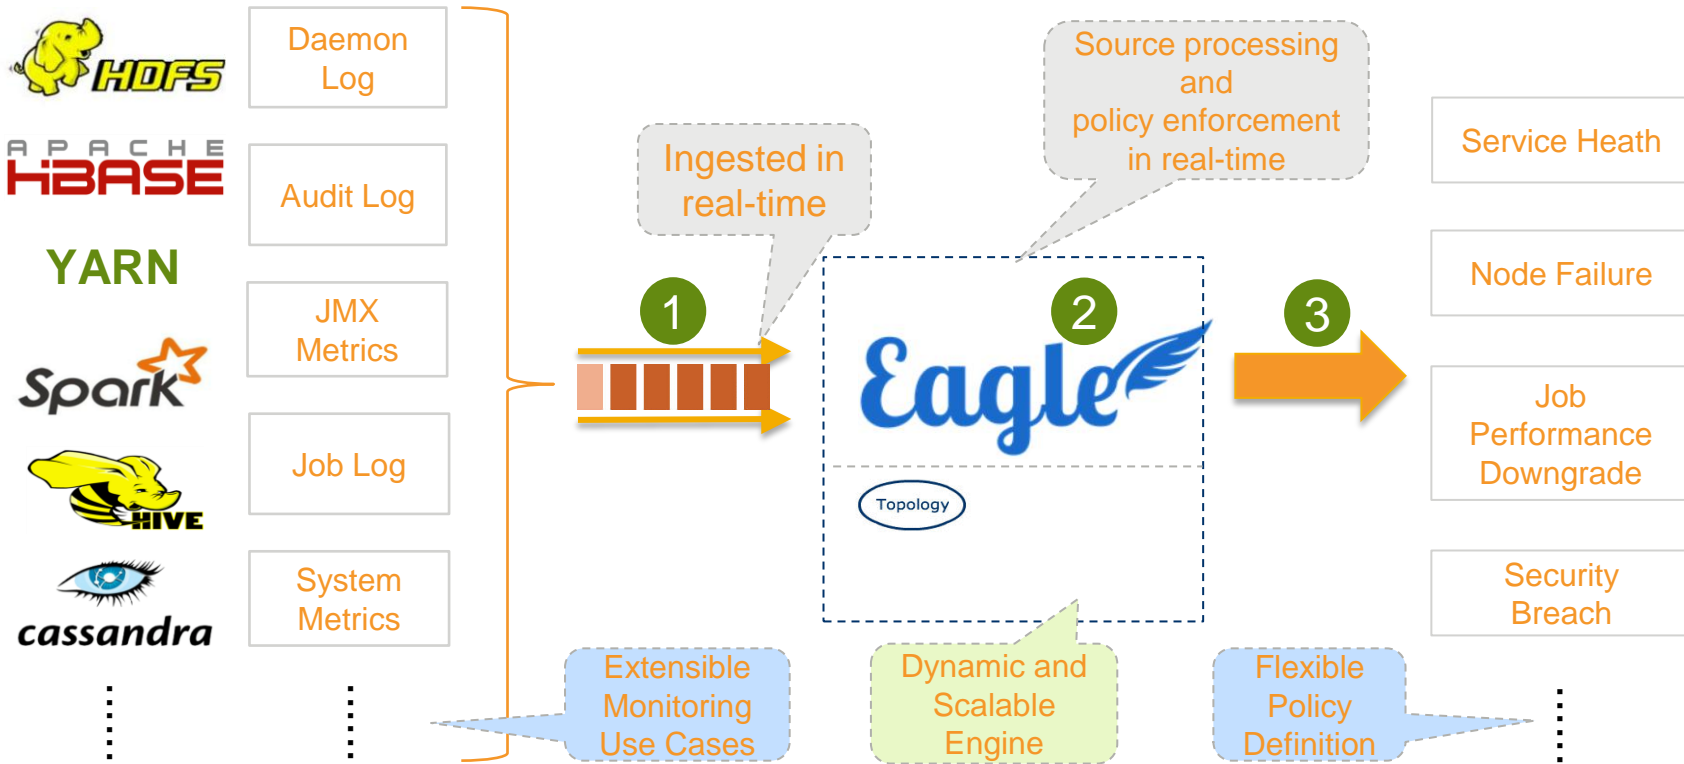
HDFS

APACHE HBASE

YARN

Spark

HIVE

cassandra

Daemon Log

Audit Log

JMX Metrics

Job Log

System Metrics

Ingested in real-time

1

Source processing and policy enforcement in real-time

2

Eagle

Topology

3

Service Heath

Node Failure

Job Performance Downgrade

Security Breach

Extensible Monitoring Use Cases

Dynamic and Scalable Engine

Flexible Policy Definition